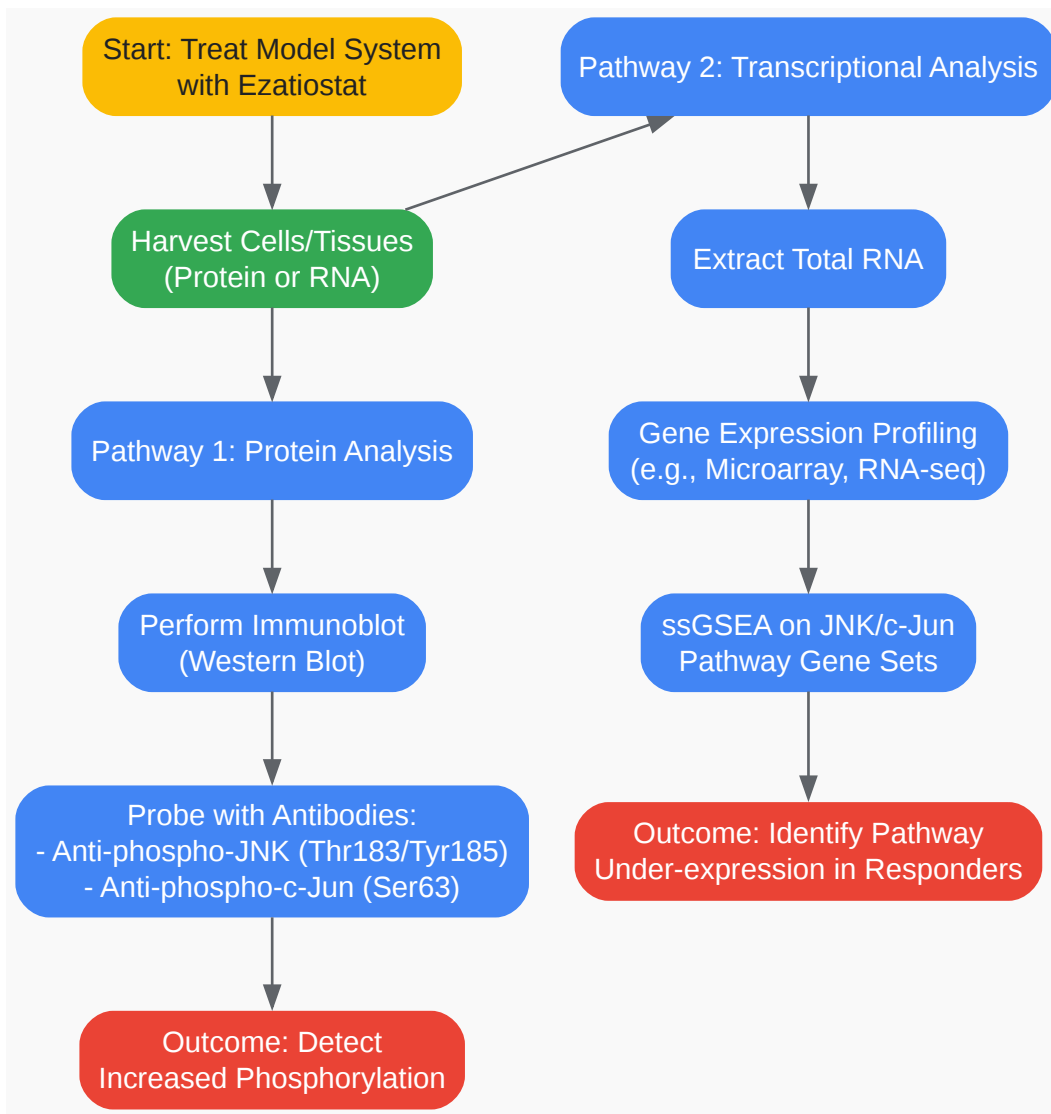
Start: Treat Model System with Ezatiostat

Harvest Cells/Tissues (Protein or RNA)

Pathway 1: Protein Analysis

Perform Immunoblot (Western Blot)

Probe with Antibodies:
- Anti-phospho-JNK (Thr183/Tyr185)
- Anti-phospho-c-Jun (Ser63)

Outcome: Detect Increased Phosphorylation

Pathway 2: Transcriptional Analysis

Extract Total RNA

Gene Expression Profiling (e.g., Microarray, RNA-seq)

ssGSEA on JNK/c-Jun Pathway Gene Sets

Outcome: Identify Pathway Under-expression in Responders